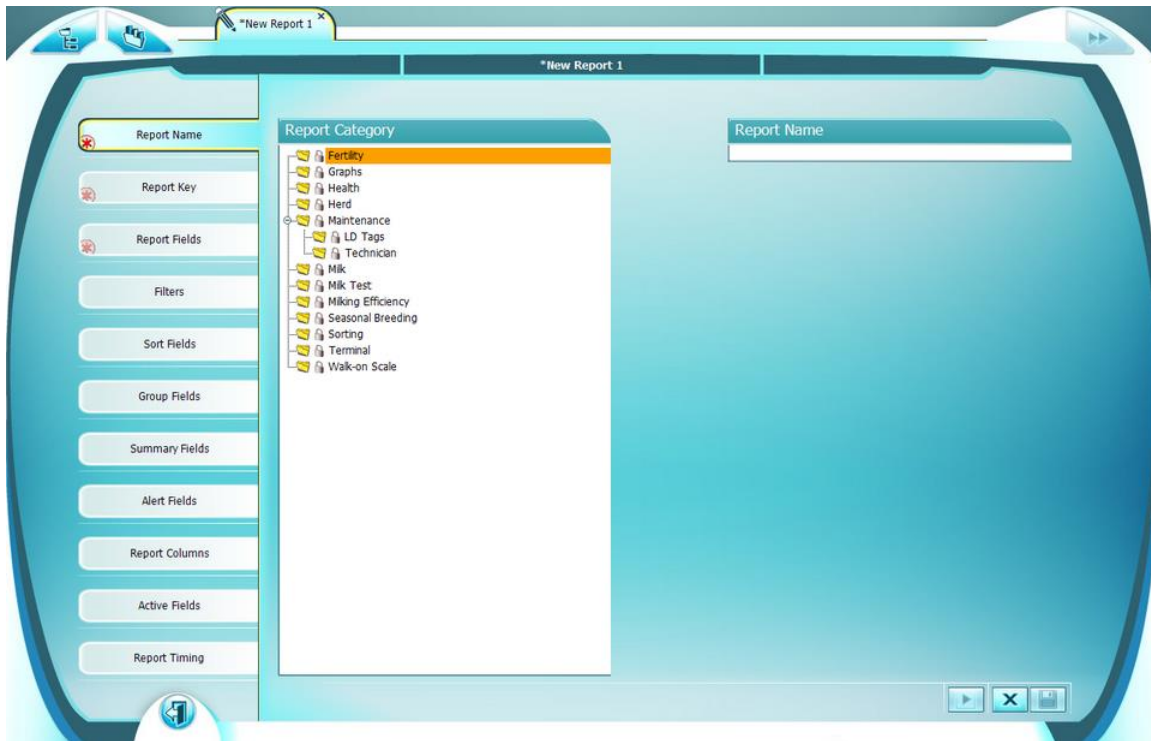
*New Report 1 ×

*New Report 1

Report Name

Report Key

Report Fields

Filters

Sort Fields

Group Fields

Summary Fields

Alert Fields

Report Columns

Active Fields

Report Timing

Report Category

Fertility
Graphs
Health
Herd
Maintenance
LD Tags
Technician
Milk
Milk Test
Milking Efficiency
Seasonal Breeding
Sorting
Terminal
Walk-on Scale

Report Name